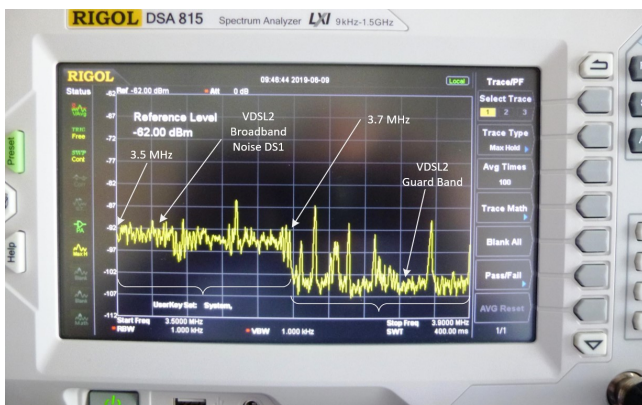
RIGOL DSA 815 Spectrum Analyzer LXI 9kHz-1.5GHz

RIGOL

Status

Ref -62.00 dBm

Att 0 dB

09:46:44 2019-06-09

Local

Trace/PF

Select Trace

1 2 3

Trace Type

Max Hold

Avg Times

100

Trace Math

Blank All

Pass/Fail

AVG Reset

1/1

Reference Level
-62.00 dBm

VDSL2
Broadband
Noise DS1

3.7 MHz

3.5 MHz

VDSL2
Guard Band

-62

-67

-72

-77

-82

-87

-92

-97

-102

-107

-112

UserKey Set: System,

Start Freq 3.5000 MHz

RBW 1.000 kHz

VBW 1.000 kHz

Stop Freq 3.9000 MHz

SWT 400.00 ms

Preset

Help